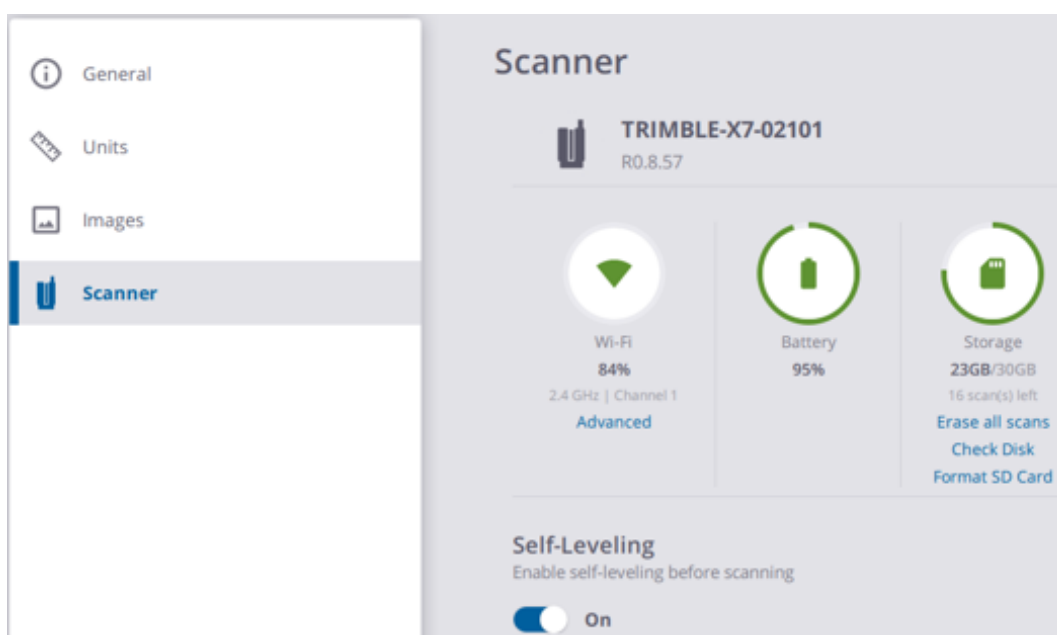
General

Units

Images

Scanner

Scanner

TRIMBLE-X7-02101
R0.8.57

Wi-Fi
84%
2.4 GHz | Channel 1
Advanced

Battery
95%

Storage
23GB/30GB
16 scan(s) left
Erase all scans
Check Disk
Format SD Card

Self-Leveling
Enable self-leveling before scanning

On